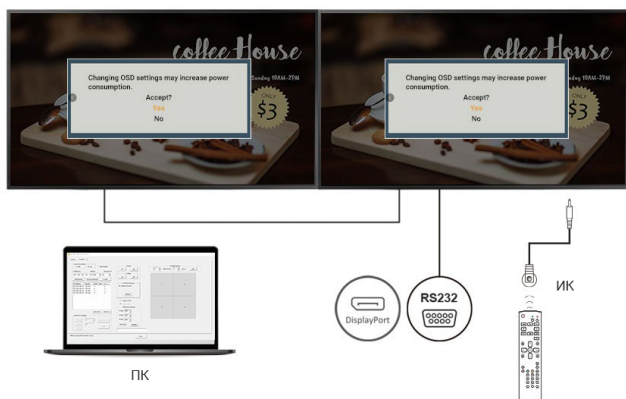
coffee House

Sunday 10AM-2PM

Changing OSD settings may increase power consumption.

Accept?

Yes

No

$3

coffee House

Sunday 10AM-2PM

Changing OSD settings may increase power consumption.

Accept?

Yes

No

$3

DisplayPort

RS232

ИК

ПК